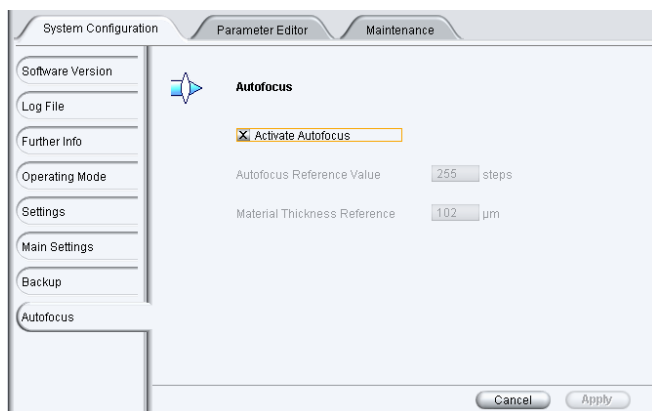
System Configuration
Parameter Editor
Maintenance

Software Version
Log File
Further Info
Operating Mode
Settings
Main Settings
Backup
Autofocus

Autofocus

X Activate Autofocus

Autofocus Reference Value 255 steps

Material Thickness Reference 102 µm

Cancel
Apply